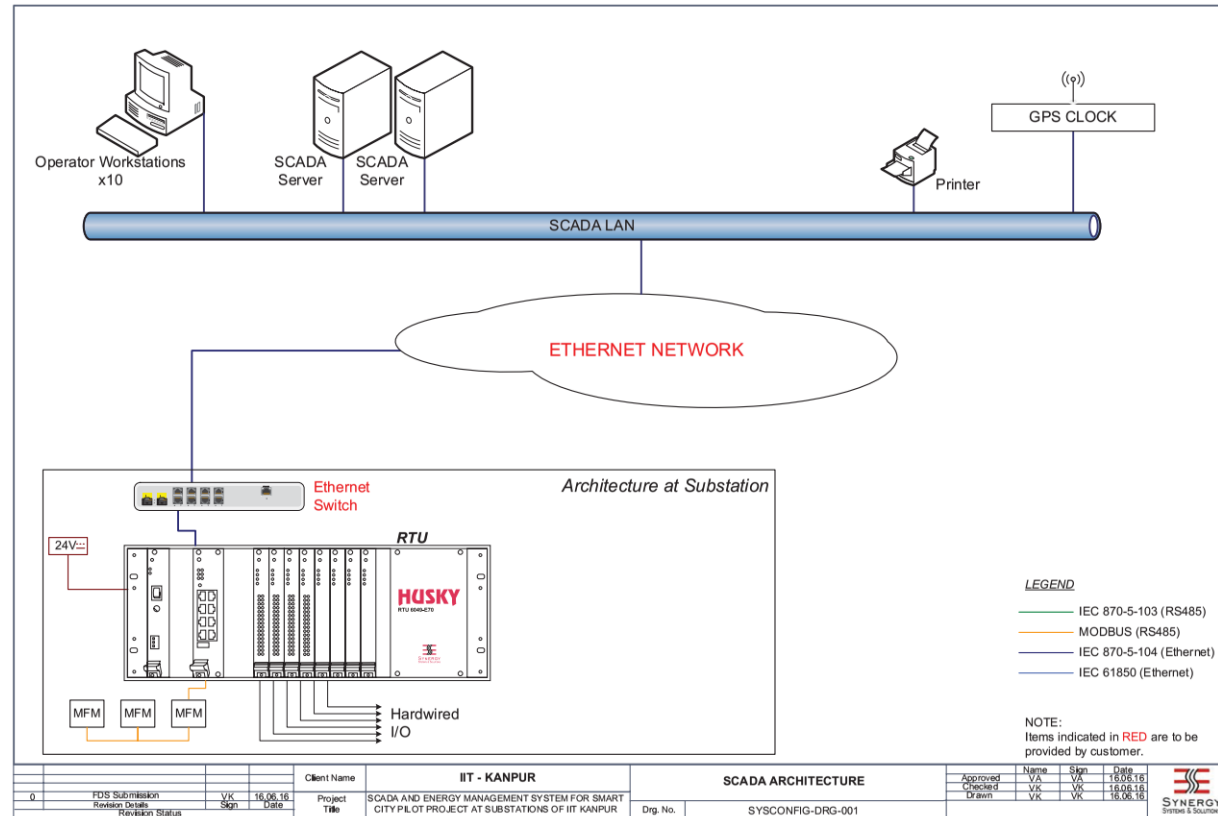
Operator Workstations x10

SCADA Server

SCADA Server

Printer

GPS CLOCK

SCADA LAN

ETHERNET NETWORK

Ethernet Switch

Architecture at Substation

24V

RTU

HUSKY
RTU 6049-E70

SYNERGY

MFM

MFM

MFM

Hardwired I/O

LEGEND

IEC 870-5-103 (RS485)

MODBUS (RS485)

IEC 870-5-104 (Ethernet)

IEC 61850 (Ethernet)

NOTE:
Items indicated in RED are to be provided by customer.

| 0 | FDS Submission | VK | 16.06.16 |
|---|---|---|---|
| | Revision Details | Sign | Date |
| | Revision Status | | |

Client Name | IIT - KANPUR
Project Title | SCADA AND ENERGY MANAGEMENT SYSTEM FOR SMART CITY PILOT PROJECT AT SUBSTATIONS OF IIT KANPUR

SCADA ARCHITECTURE

Drg. No. SYSCONFIG-DRG-001

| | Name | Sign | Date |
|---|---|---|---|
| Approved | VA | VA | 16.06.16 |
| Checked | VK | VK | 16.06.16 |
| Drawn | VK | VK | 16.06.16 |

SYNERGY
SYSTEMS & SOLUTIONS